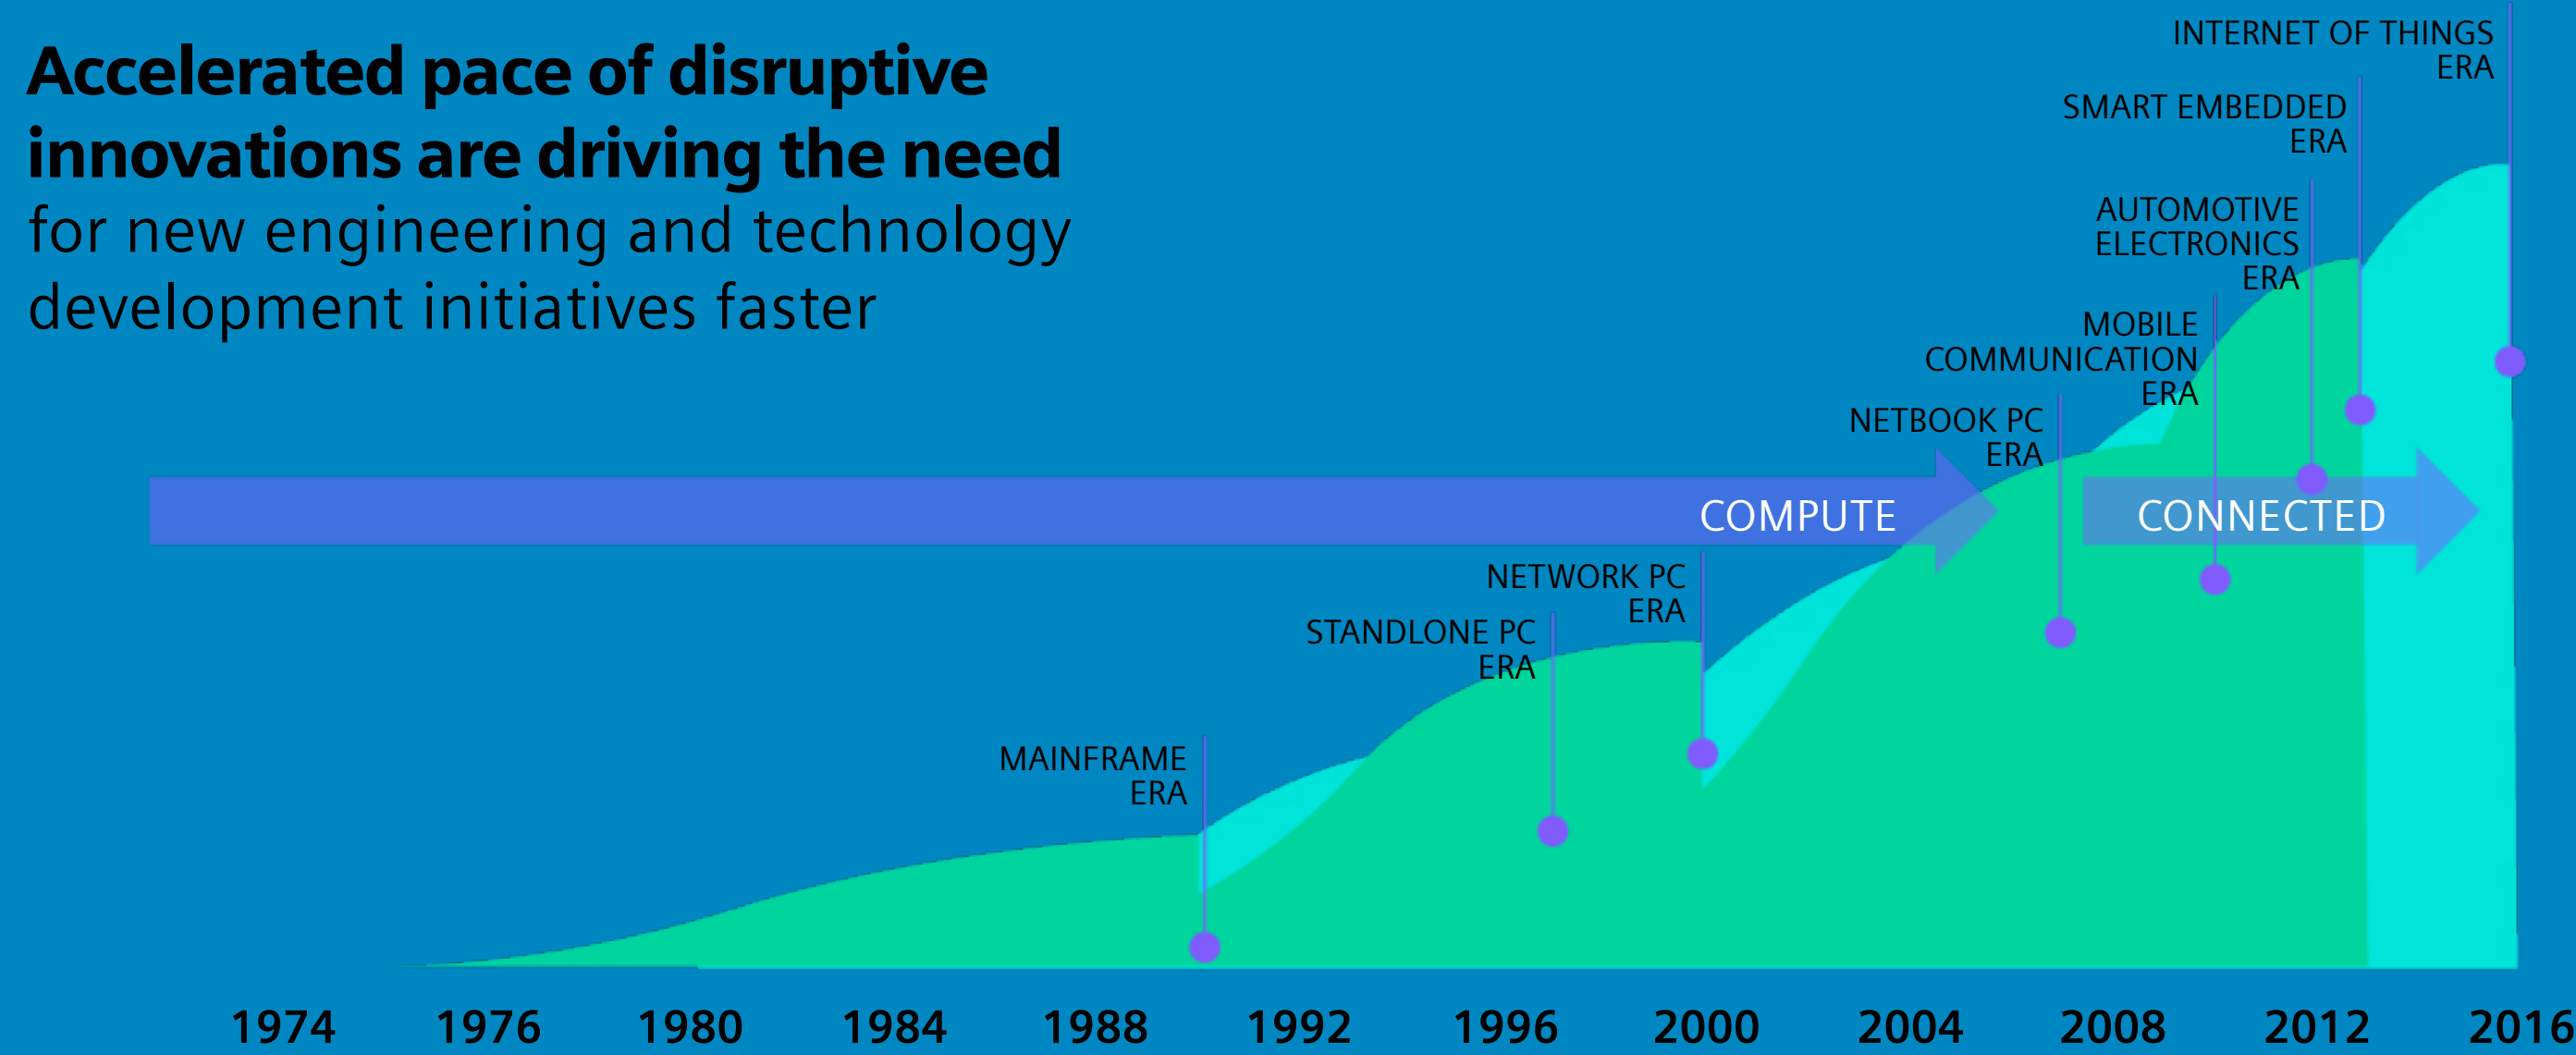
**Accelerated pace of disruptive innovations are driving the need** for new engineering and technology development initiatives faster

INTERNET OF THINGS ERA

SMART EMBEDDED ERA

AUTOMOTIVE ELECTRONICS ERA

MOBILE COMMUNICATION ERA

NETBOOK PC ERA

COMPUTE

CONNECTED

NETWORK PC ERA

STANDLONE PC ERA

MAINFRAME ERA

1974 1976 1980 1984 1988 1992 1996 2000 2004 2008 2012 2016